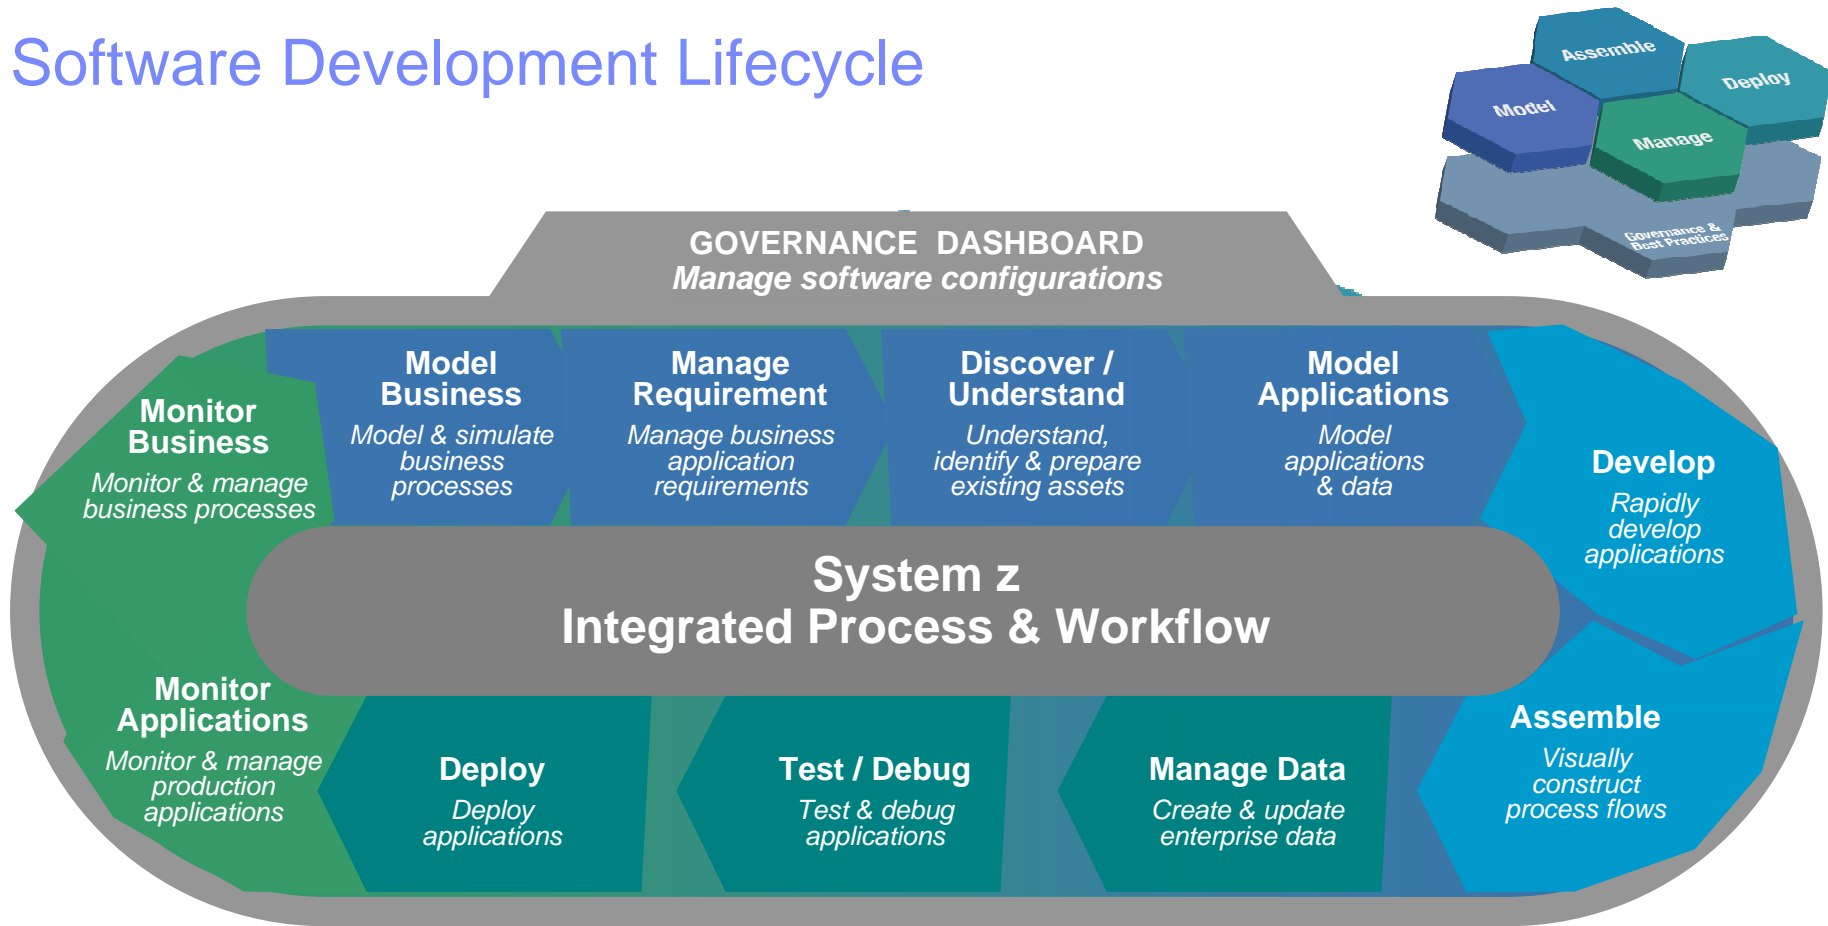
Software Development Lifecycle

Assemble
Deploy
Model
Manage
Governance & Best Practices

GOVERNANCE DASHBOARD
Manage software configurations

Monitor Business
Monitor & manage business processes

Model Business
Model & simulate business processes

Manage Requirement
Manage business application requirements

Discover / Understand
Understand, identify & prepare existing assets

Model Applications
Model applications & data

Develop
Rapidly develop applications

System z
Integrated Process & Workflow

Monitor Applications
Monitor & manage production applications

Deploy
Deploy applications

Test / Debug
Test & debug applications

Manage Data
Create & update enterprise data

Assemble
Visually construct process flows